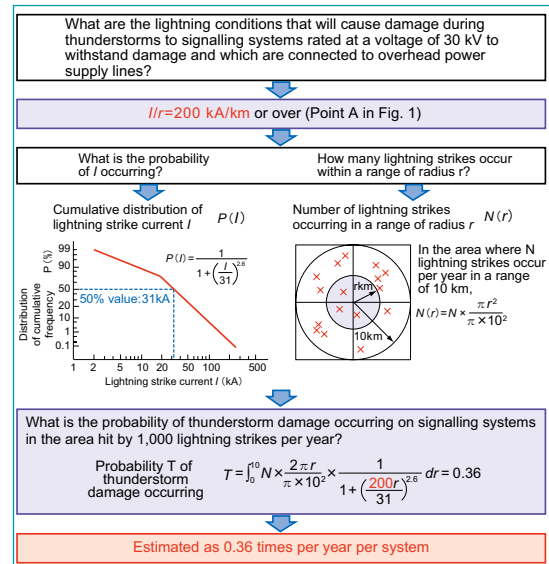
What are the lightning conditions that will cause damage during thunderstorms to signalling systems rated at a voltage of 30 kV to withstand damage and which are connected to overhead power supply lines?

$I/r$=200 kA/km or over (Point A in Fig. 1)

What is the probability of $I$ occurring?

Cumulative distribution of lightning strike current $I$ $P(I)$

$P(I)=\frac{1}{1+\left(\frac{I}{31}\right)^{2.6}}$

P (%)

99
90
50
20
10
2
0.5
0.1

Distribution of cumulative frequency

50% value:31kA

1 2 5 10 20 50 100 500

Lightning strike current $I$ (kA)

How many lightning strikes occur within a range of radius r?

Number of lightning strikes occurring in a range of radius $r$ $N(r)$

rkm

10km

In the area where N lightning strikes occur per year in a range of 10 km,

$N(r)=N\times\frac{\pi r^2}{\pi\times10^2}$

What is the probability of thunderstorm damage occurring on signalling systems in the area hit by 1,000 lightning strikes per year?

Probability T of thunderstorm damage occurring

$T=\int_0^{10}N\times\frac{2\pi r}{\pi\times10^2}\times\frac{1}{1+\left(\frac{200r}{31}\right)^{2.6}}dr=0.36$

Estimated as 0.36 times per year per system